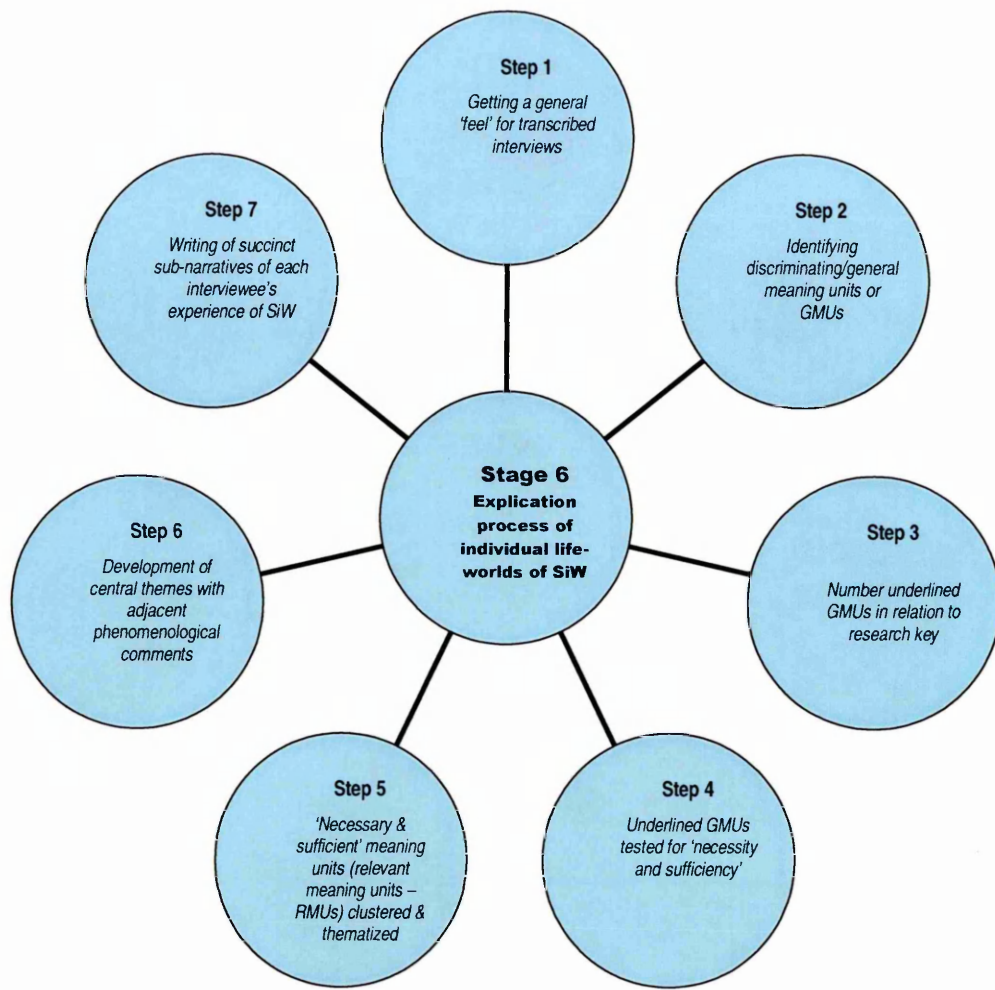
Step 1

Getting a general 'feel' for transcribed interviews

Step 2

Identifying discriminating/general meaning units or GMUs

Step 3

Number underlined GMUs in relation to research key

Step 4

Underlined GMUs tested for 'necessity and sufficiency'

Step 5

'Necessary & sufficient' meaning units (relevant meaning units – RMUs) clustered & thematized

Step 6

Development of central themes with adjacent phenomenological comments

Step 7

Writing of succinct sub-narratives of each interviewee's experience of SiW

Stage 6

Explication process of individual life-worlds of SiW